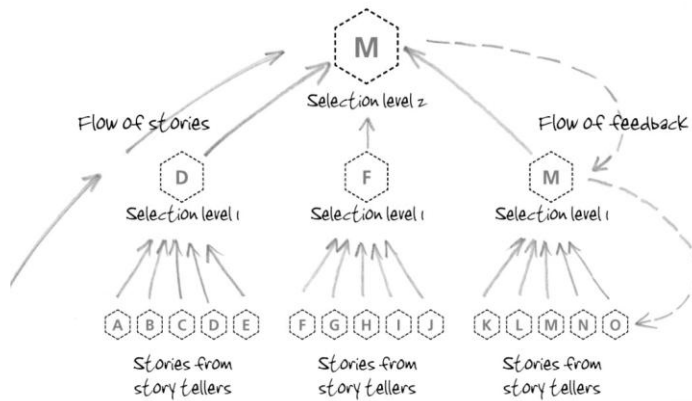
M

Selection level 2

Flow of stories

Flow of feedback

D

Selection level 1

F

Selection level 1

M

Selection level 1

A B C D E

Stories from story tellers

F G H I J

Stories from story tellers

K L M N O

Stories from story tellers